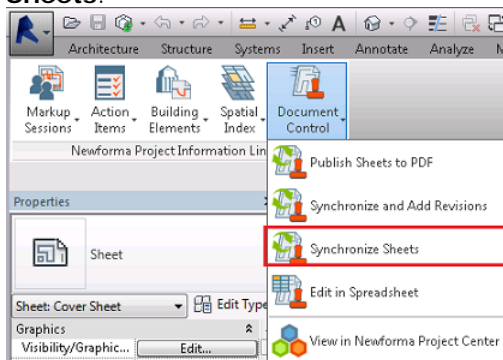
Sheets.

Architecture Structure Systems Insert Annotate Analyze

Markup Sessions
Action Items
Building Elements
Spatial Index
Document Control

Newforma Project Information Lin

Publish Sheets to PDF
Synchronize and Add Revisions
Synchronize Sheets
Edit in Spreadsheet
View in Newforma Project Center

Properties

Sheet

Sheet: Cover Sheet
Edit Type

Graphics
Visibility/Graphic...
Edit...